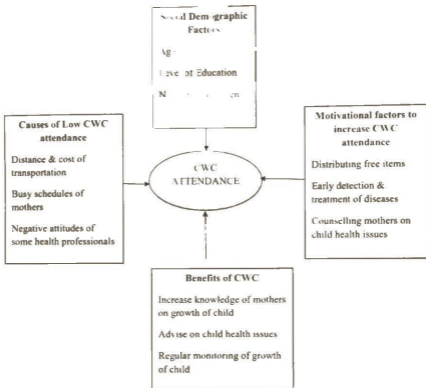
Socio Demographic Factors

Ag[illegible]

Leve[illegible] ot Education

N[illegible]

Causes of Low CWC attendance

Distance & cost of transportation

Busy schedules of mothers

Negative attitudes of some health professionals

CWC ATTENDANCE

Motivational factors to increase CWC attendance

Distributing free items

Early detection & treatment of diseases

Counselling mothers on child health issues

Benefits of CWC

Increase knowledge of mothers on growth of child

Advise on child health issues

Regular monitoring of growth of child